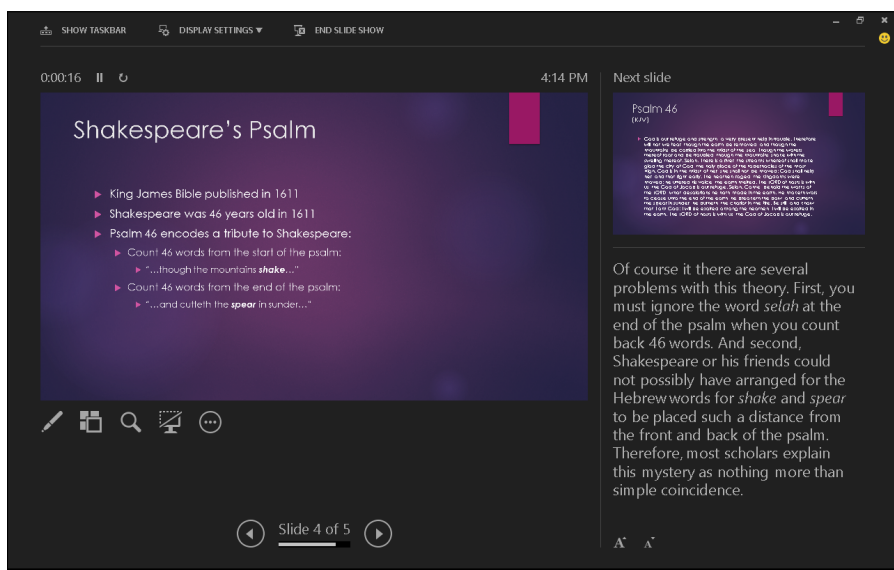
SHOW TASKBAR DISPLAY SETTINGS ▼ END SLIDE SHOW

0:00:16

4:14 PM

Next slide

Shakespeare's Psalm

King James Bible published in 1611

Shakespeare was 46 years old in 1611

Psalm 46 encodes a tribute to Shakespeare:

Count 46 words from the start of the psalm:

"...though the mountains *shake*..."

Count 46 words from the end of the psalm:

"...and cutteth the *spear* in sunder..."

Psalm 46

(KJV)

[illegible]

Of course it there are several problems with this theory. First, you must ignore the word *selah* at the end of the psalm when you count back 46 words. And second, Shakespeare or his friends could not possibly have arranged for the Hebrew words for *shake* and *spear* to be placed such a distance from the front and back of the psalm. Therefore, most scholars explain this mystery as nothing more than simple coincidence.

Slide 4 of 5